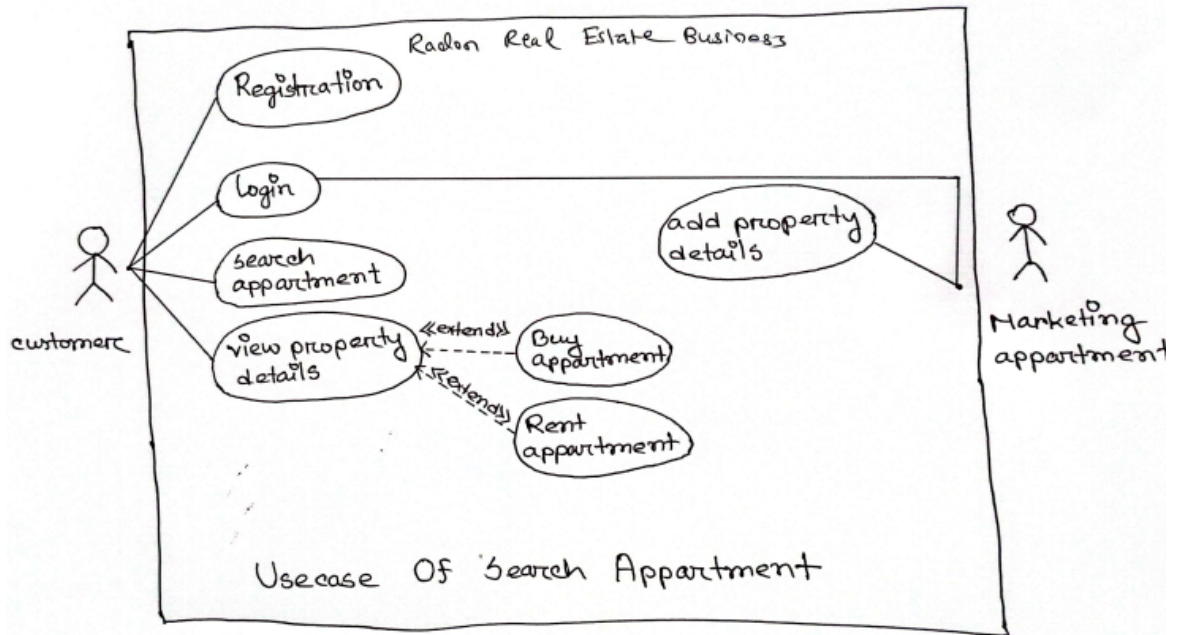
Radon Real Estate Business

Registration

login

add property details

search appartment

customer

view property details

«extend»

Buy appartment

«extend»

Rent appartment

Marketing appartment

Usecase Of Search Appartment